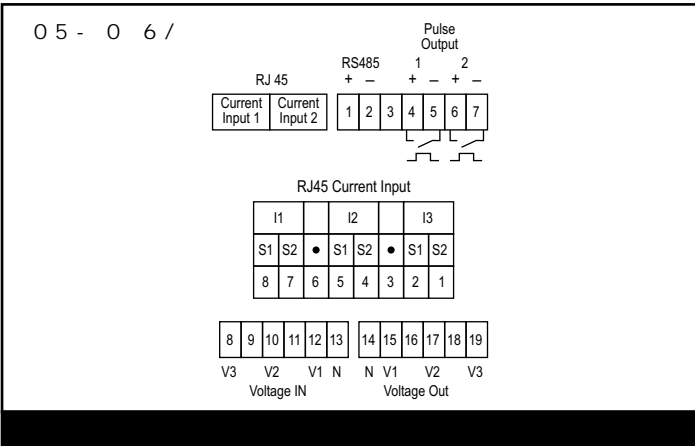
05- 0 6/

Pulse Output

RS485
+ –

1
+ –

2
+ –

RJ 45

| Current Input 1 | Current Input 2 |
|---|---|

| 1 | 2 | 3 | 4 | 5 | 6 | 7 |
|---|---|---|---|---|---|---|

RJ45 Current Input

| I1 | | | I2 | | | I3 | |
|---|---|---|---|---|---|---|---|
| S1 | S2 | ● | S1 | S2 | ● | S1 | S2 |
| 8 | 7 | 6 | 5 | 4 | 3 | 2 | 1 |

| 8 | 9 | 10 | 11 | 12 | 13 |
|---|---|---|---|---|---|

| 14 | 15 | 16 | 17 | 18 | 19 |
|---|---|---|---|---|---|

V3 V2 V1 N
Voltage IN

N V1 V2 V3
Voltage Out